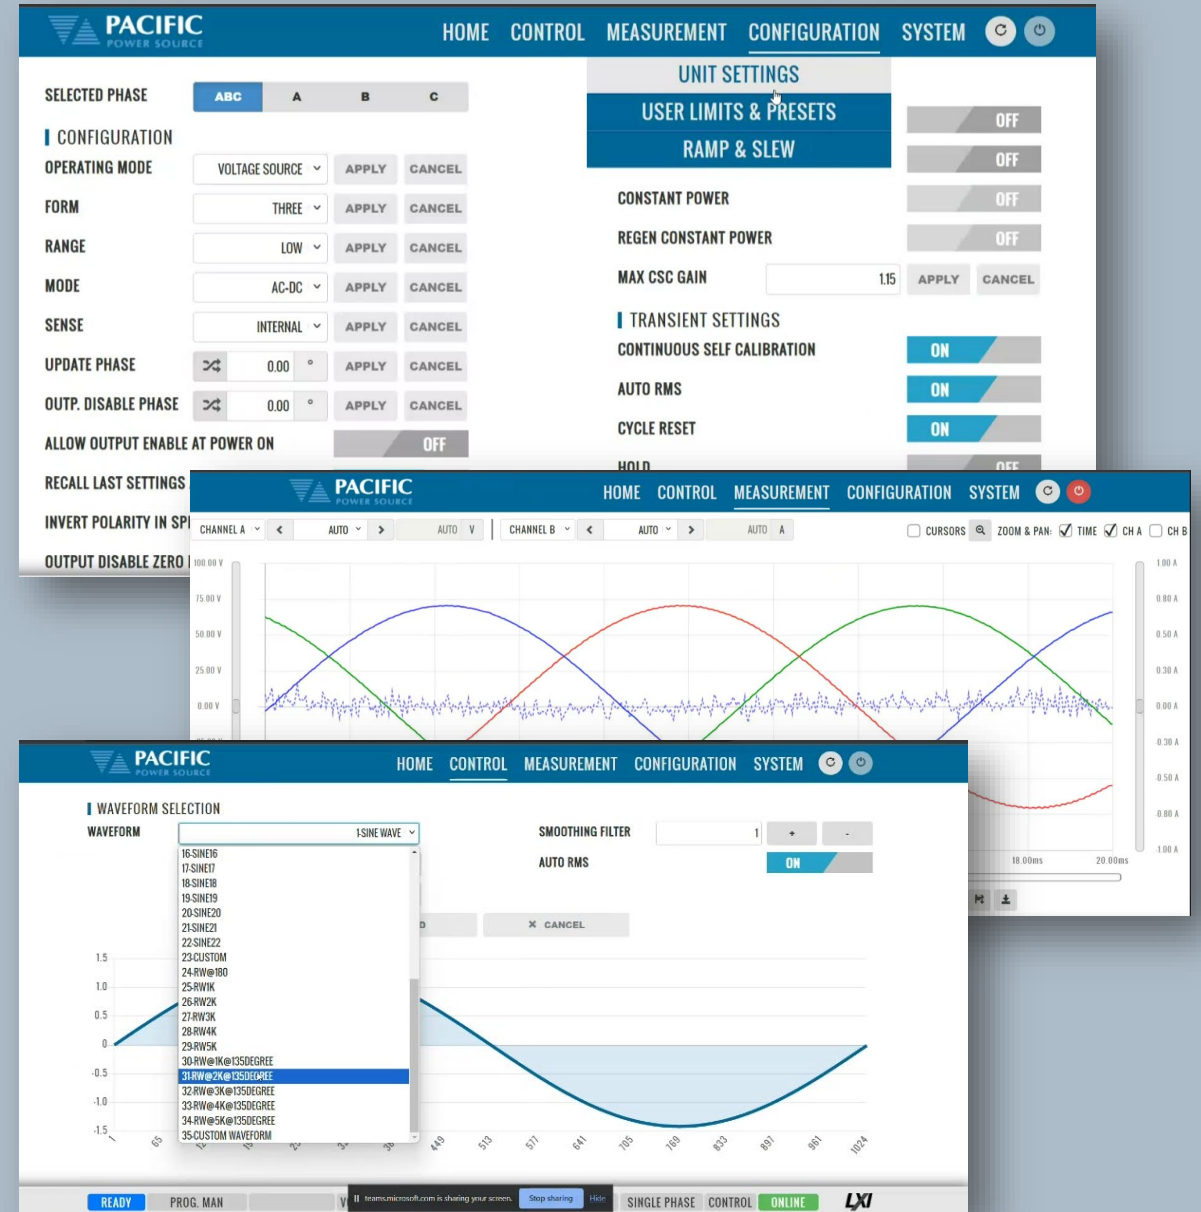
PACIFIC POWER SOURCE
HOME CONTROL MEASUREMENT CONFIGURATION SYSTEM

SELECTED PHASE ABC A B C

CONFIGURATION
OPERATING MODE VOLTAGE SOURCE APPLY CANCEL
FORM THREE APPLY CANCEL
RANGE LOW APPLY CANCEL
MODE AC-DC APPLY CANCEL
SENSE INTERNAL APPLY CANCEL
UPDATE PHASE 0.00 ° APPLY CANCEL
OUTP. DISABLE PHASE 0.00 ° APPLY CANCEL
ALLOW OUTPUT ENABLE AT POWER ON OFF
RECALL LAST SETTINGS
INVERT POLARITY IN SP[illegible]
OUTPUT DISABLE ZERO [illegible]

UNIT SETTINGS
USER LIMITS & PRESETS
RAMP & SLEW
OFF
OFF
CONSTANT POWER OFF
REGEN CONSTANT POWER OFF
MAX CSC GAIN 1.15 APPLY CANCEL
TRANSIENT SETTINGS
CONTINUOUS SELF CALIBRATION ON
AUTO RMS ON
CYCLE RESET ON
HOLD OFF

PACIFIC POWER SOURCE
HOME CONTROL MEASUREMENT CONFIGURATION SYSTEM
CHANNEL A AUTO AUTO V CHANNEL B AUTO AUTO A CURSORS ZOOM & PAN: TIME CH A CH B
100.00 V
75.00 V
50.00 V
25.00 V
0.00 V
1.00 A
0.80 A
0.50 A
0.30 A
0.00 A
0.30 A
0.50 A
0.80 A
1.00 A
18.00ms 20.00ms

PACIFIC POWER SOURCE
HOME CONTROL MEASUREMENT CONFIGURATION SYSTEM
WAVEFORM SELECTION
WAVEFORM 1-SINE WAVE
16-SINE16
17-SINE17
18-SINE18
19-SINE19
20-SINE20
21-SINE21
22-SINE22
23-CUSTOM
24-RW@180
25-RW1K
26-RW2K
27-RW3K
28-RW4K
29-RW5K
30-RW@1K@135DEGREE
31-RW@2K@135DEGREE
32-RW@3K@135DEGREE
33-RW@4K@135DEGREE
34-RW@5K@135DEGREE
35-CUSTOM WAVEFORM
SMOOTHING FILTER 1 + -
AUTO RMS ON
CANCEL
1.5
1.0
0.5
0
-0.5
-1.0
-1.5
1 65 449 513 577 641 705 769 833 897 961 1024
READY PROG. MAN
teams.microsoft.com is sharing your screen. Stop sharing Hide
SINGLE PHASE CONTROL ONLINE LXI